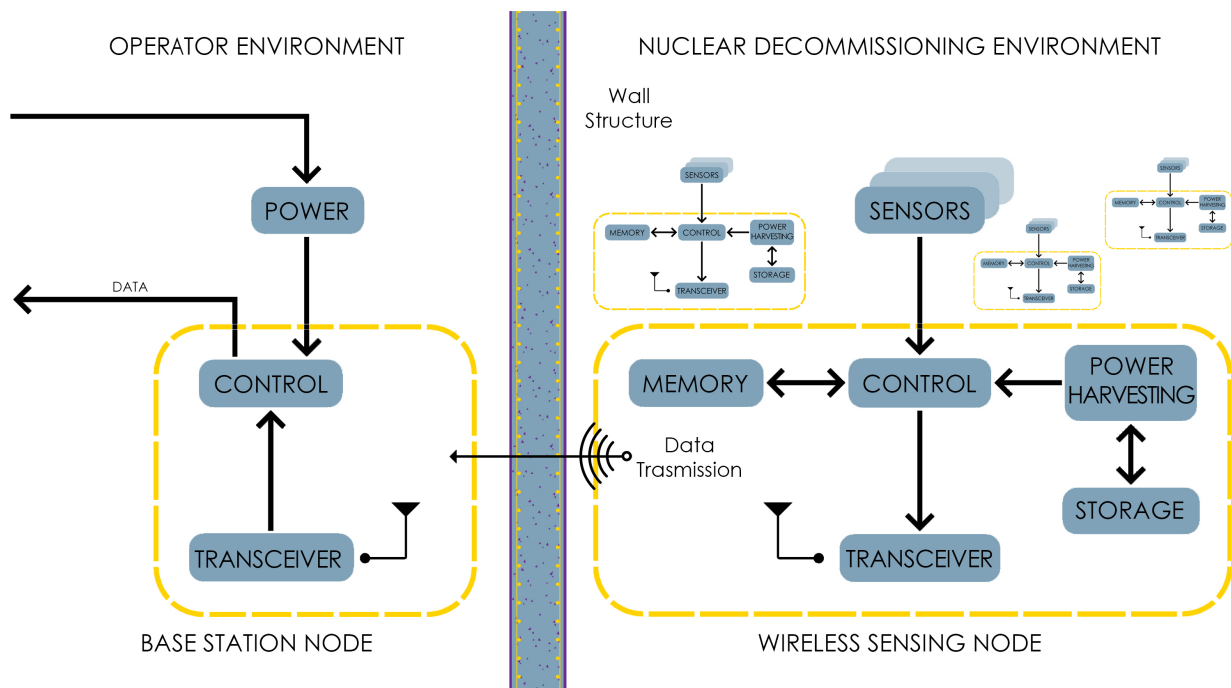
OPERATOR ENVIRONMENT

NUCLEAR DECOMMISSIONING ENVIRONMENT

Wall Structure

POWER

DATA

CONTROL

TRANSCEIVER

BASE STATION NODE

Data Trasmission

SENSORS

MEMORY

CONTROL

POWER HARVESTING

STORAGE

TRANSCEIVER

SENSORS

MEMORY

CONTROL

POWER HARVESTING

STORAGE

TRANSCEIVER

SENSORS

MEMORY

CONTROL

POWER HARVESTING

STORAGE

TRANSCEIVER

SENSORS

MEMORY

CONTROL

POWER HARVESTING

STORAGE

TRANSCEIVER

WIRELESS SENSING NODE